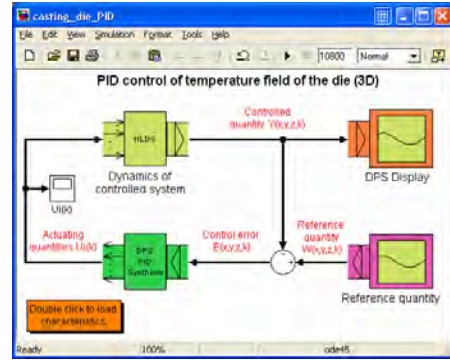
casting_die_PID

File Edit View Simulation Format Tools Help

10800 Normal

PID control of temperature field of the die (3D)

HLD(s)

Dynamics of controlled system

Controlled quantity Y(x,y,z,k)

DPS Display

U(k)

Actuating quantities U(k)

DPS PID Synthesis

Control error E(x,y,z,k)

Reference quantity W(x,y,z,k)

Reference quantity

Double click to load characteristics

Ready 100% ode45